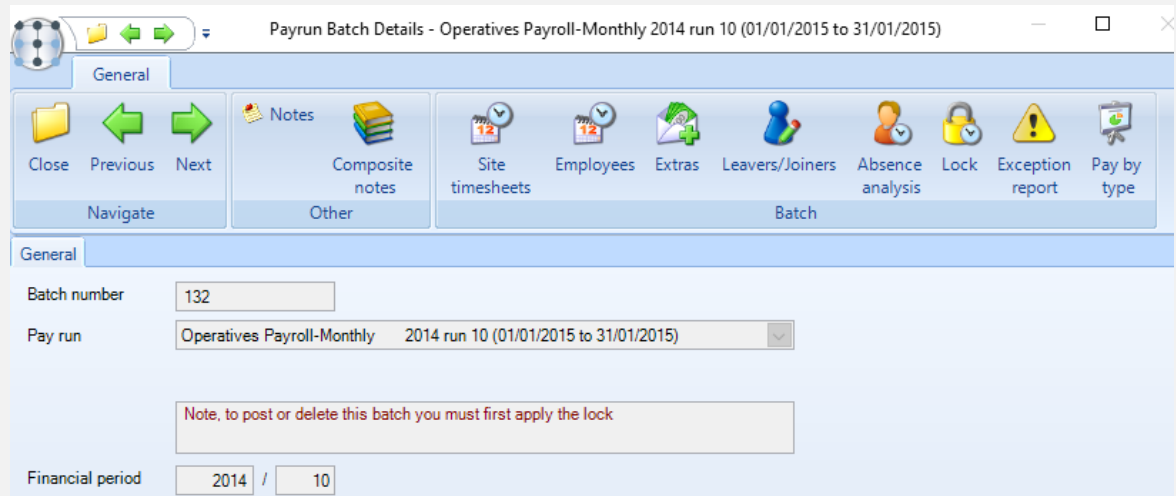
Payrun Batch Details - Operatives Payroll-Monthly 2014 run 10 (01/01/2015 to 31/01/2015)

General

Close Previous Next
Navigate

Notes
Composite notes
Other

Site timesheets
Employees
Extras
Leavers/Joiners
Absence analysis
Lock
Exception report
Pay by type
Batch

General

Batch number 132

Pay run Operatives Payroll-Monthly 2014 run 10 (01/01/2015 to 31/01/2015)

Note, to post or delete this batch you must first apply the lock

Financial period 2014 / 10